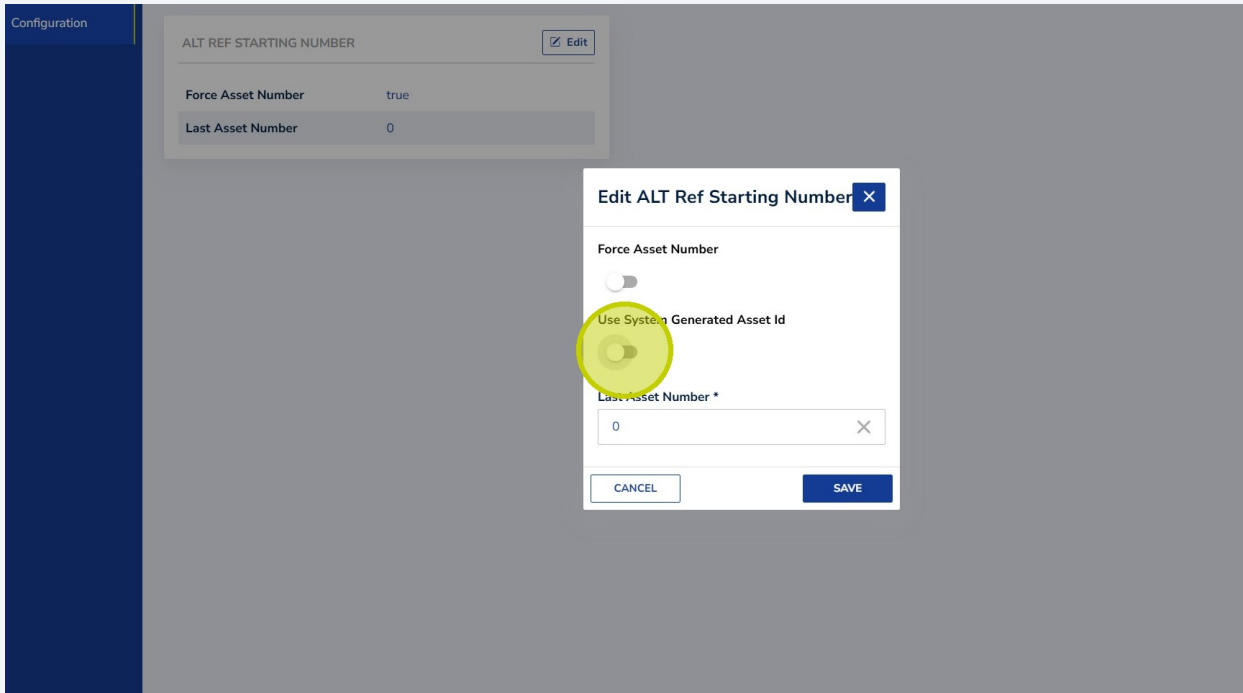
Configuration

ALT REF STARTING NUMBER

Edit

| Force Asset Number | true |
|---|---|
| Last Asset Number | 0 |

Edit ALT Ref Starting Number

Force Asset Number

Use System Generated Asset Id

Last Asset Number *

0

CANCEL

SAVE